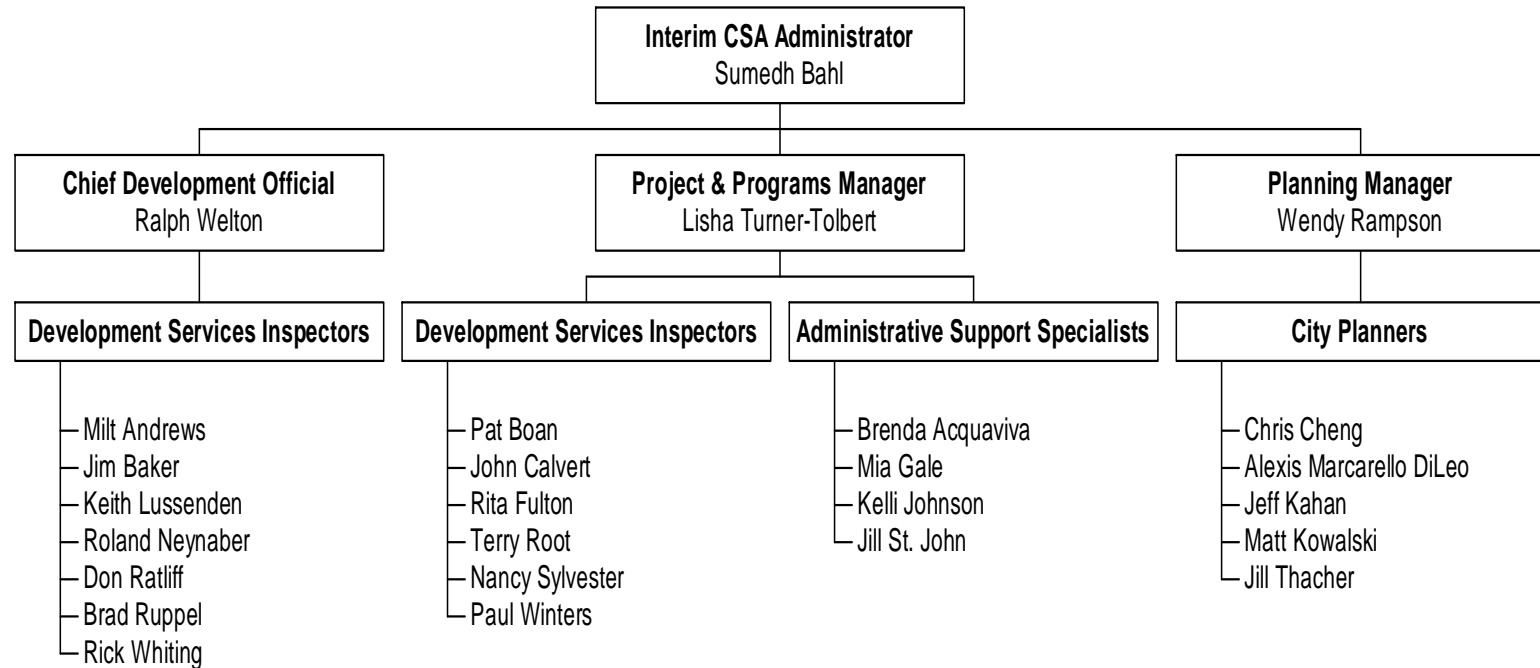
**Interim CSA Administrator**
Sumedh Bahl

**Chief Development Official**
Ralph Welton

**Development Services Inspectors**

Milt Andrews
Jim Baker
Keith Lussenden
Roland Neynaber
Don Ratliff
Brad Ruppel
Rick Whiting

**Project & Programs Manager**
Lisha Turner-Tolbert

**Development Services Inspectors**

Pat Boan
John Calvert
Rita Fulton
Terry Root
Nancy Sylvester
Paul Winters

**Administrative Support Specialists**

Brenda Acquaviva
Mia Gale
Kelli Johnson
Jill St. John

**Planning Manager**
Wendy Rampson

**City Planners**

Chris Cheng
Alexis Marcarello DiLeo
Jeff Kahan
Matt Kowalski
Jill Thacher